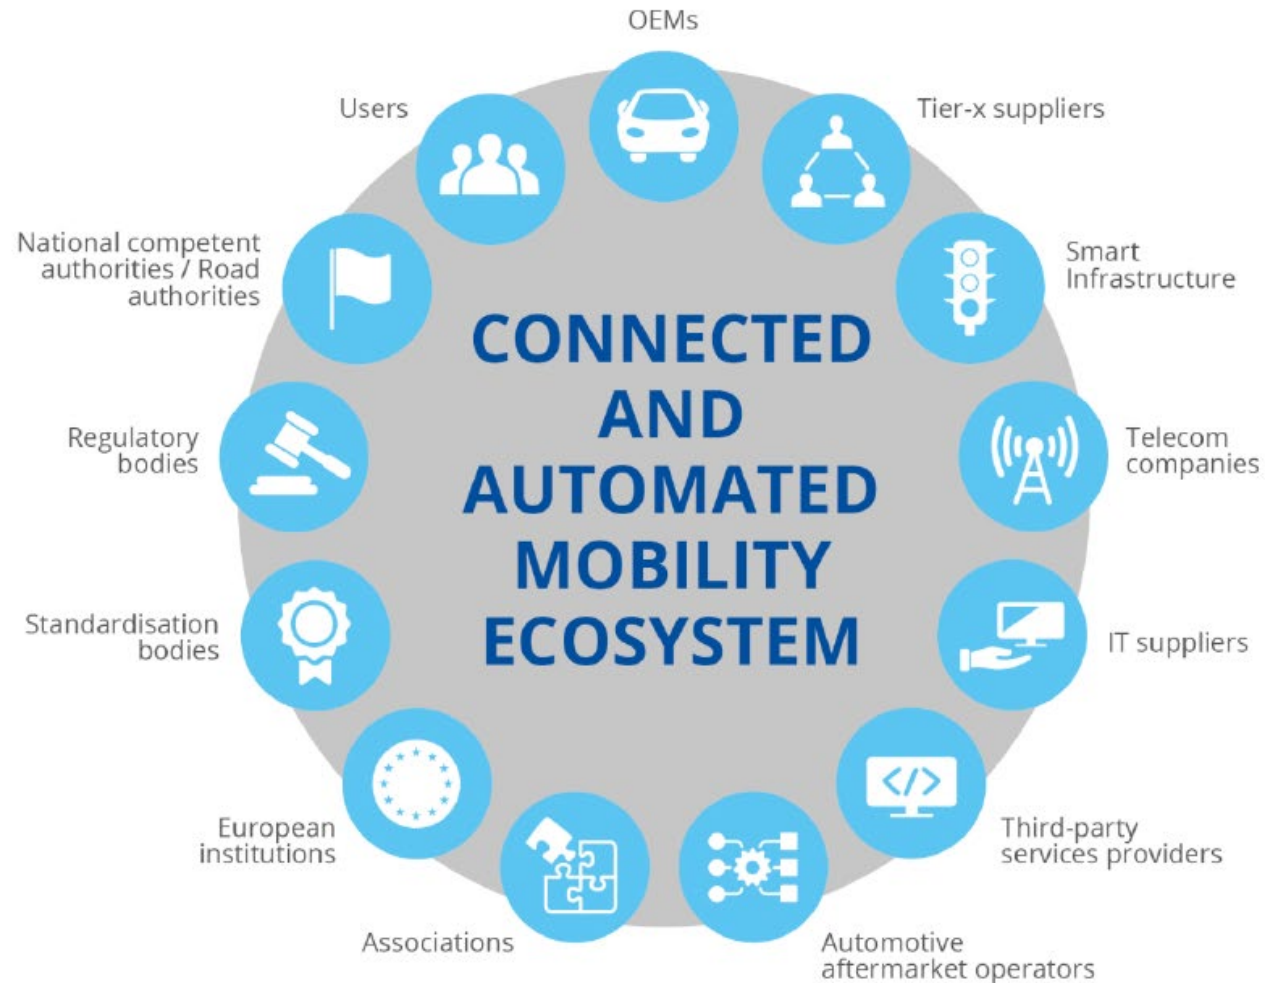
OEMs

Tier-x suppliers

Smart Infrastructure

Telecom companies

IT suppliers

Third-party services providers

Automotive aftermarket operators

Associations

European institutions

Standardisation bodies

Regulatory bodies

National competent authorities / Road authorities

Users

CONNECTED AND AUTOMATED MOBILITY ECOSYSTEM